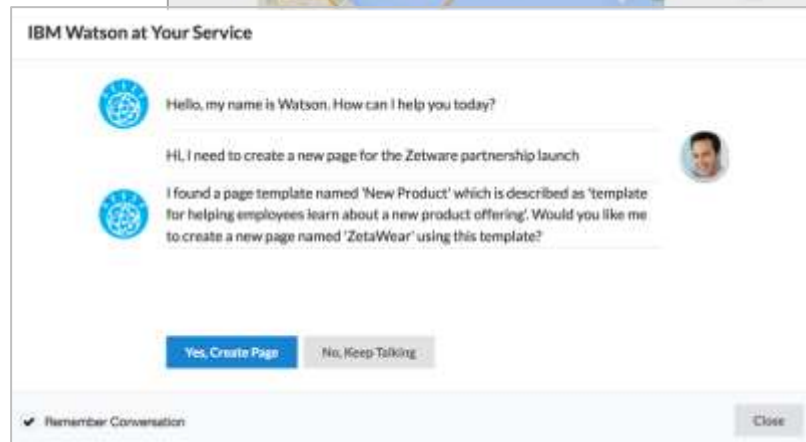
IBM Watson at Your Service

Hello, my name is Watson. How can I help you today?

Hi, I need to create a new page for the Zetware partnership launch

I found a page template named 'New Product' which is described as 'template for helping employees learn about a new product offering'. Would you like me to create a new page named 'ZetaWear' using this template?

Yes, Create Page

No, Keep Talking

✔ Remember Conversation

Close